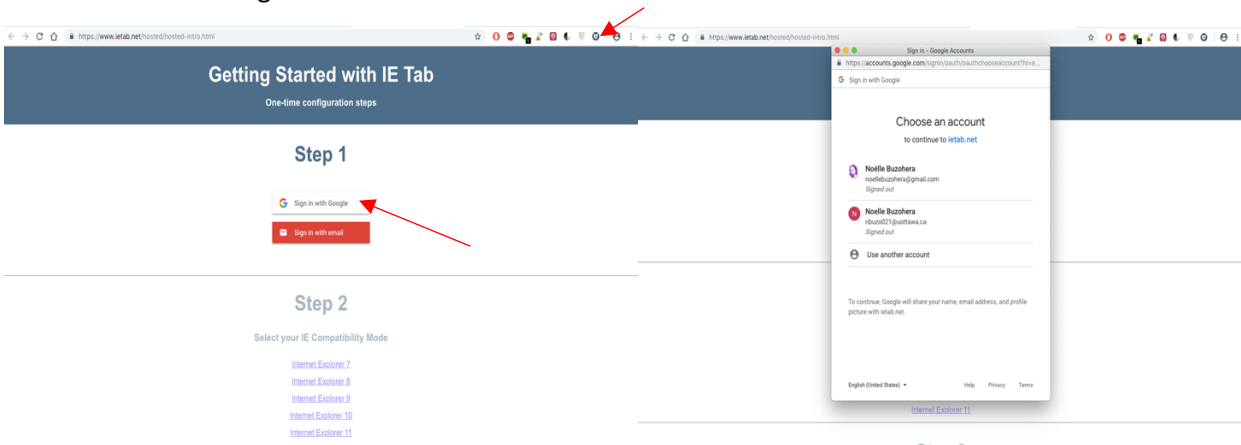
https://www.ietab.net/hosted/hosted-intro.html

Getting Started with IE Tab

One-time configuration steps

Step 1

Sign in with Google

Sign in with email

Step 2

Select your IE Compatibility Mode

Internet Explorer 7

Internet Explorer 8

Internet Explorer 9

Internet Explorer 10

Internet Explorer 11

https://www.ietab.net/hosted/hosted-intro.html

Sign in - Google Accounts

https://accounts.google.com/signin/oauth/oauthchooseaccount?hl=e...

Sign in with Google

Choose an account

to continue to ietab.net

Noëlle Buzohera
noellebuzohera@gmail.com
Signed out

Noelle Buzohera
nbuzo021@uottawa.ca
Signed out

Use another account

To continue, Google will share your name, email address, and profile picture with ietab.net.

English (United States)

Help Privacy Terms

Internet Explorer 11